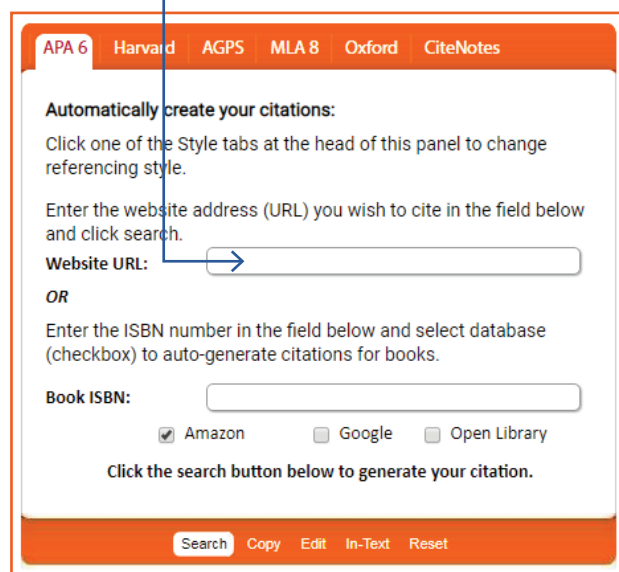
APA 6 Harvard AGPS MLA 8 Oxford CiteNotes

Automatically create your citations:

Click one of the Style tabs at the head of this panel to change referencing style.

Enter the website address (URL) you wish to cite in the field below and click search.

Website URL:

OR

Enter the ISBN number in the field below and select database (checkbox) to auto-generate citations for books.

Book ISBN:

Amazon Google Open Library

Click the search button below to generate your citation.

Search Copy Edit In-Text Reset